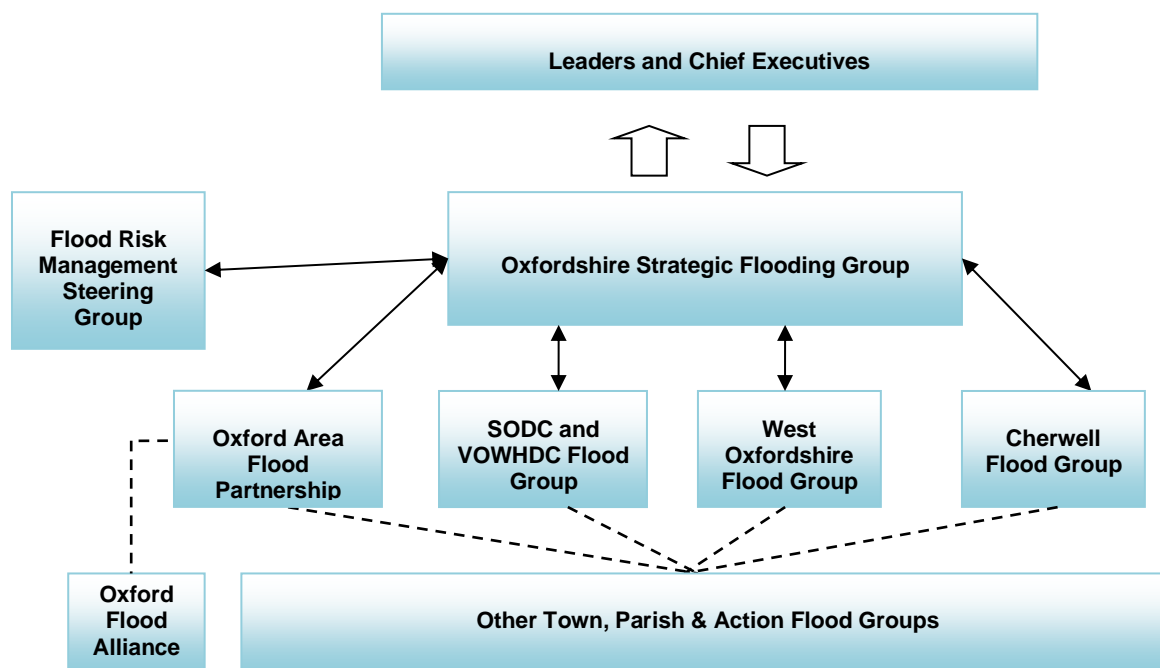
Leaders and Chief Executives

Flood Risk Management Steering Group

Oxfordshire Strategic Flooding Group

Oxford Area Flood Partnership

SODC and VOWHDC Flood Group

West Oxfordshire Flood Group

Cherwell Flood Group

Oxford Flood Alliance

Other Town, Parish & Action Flood Groups